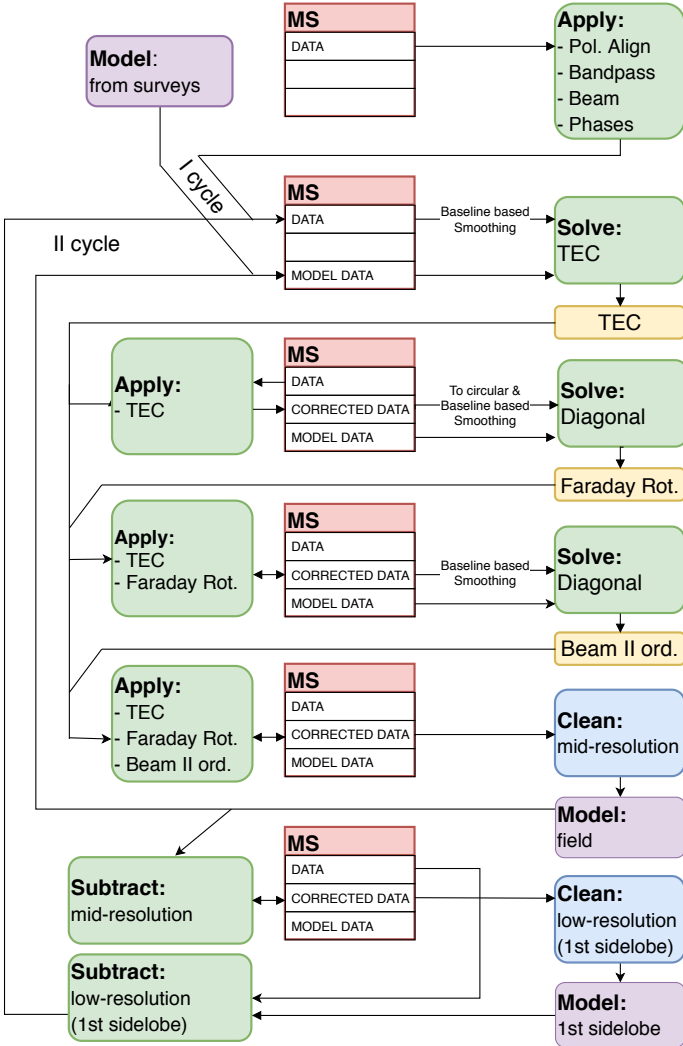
**Model**: from surveys

**MS**
DATA

**Apply:**
- Pol. Align
- Bandpass
- Beam
- Phases

I cycle

II cycle

**MS**
DATA
MODEL DATA

Baseline based Smoothing

**Solve:**
TEC

TEC

**Apply:**
- TEC

**MS**
DATA
CORRECTED DATA
MODEL DATA

To circular & Baseline based Smoothing

**Solve:**
Diagonal

Faraday Rot.

**Apply:**
- TEC
- Faraday Rot.

**MS**
DATA
CORRECTED DATA
MODEL DATA

Baseline based Smoothing

**Solve:**
Diagonal

Beam II ord.

**Apply:**
- TEC
- Faraday Rot.
- Beam II ord.

**MS**
DATA
CORRECTED DATA
MODEL DATA

**Clean:**
mid-resolution

**Model:**
field

**Subtract:**
mid-resolution

**MS**
DATA
CORRECTED DATA
MODEL DATA

**Clean:**
low-resolution (1st sidelobe)

**Subtract:**
low-resolution (1st sidelobe)

**Model:**
1st sidelobe